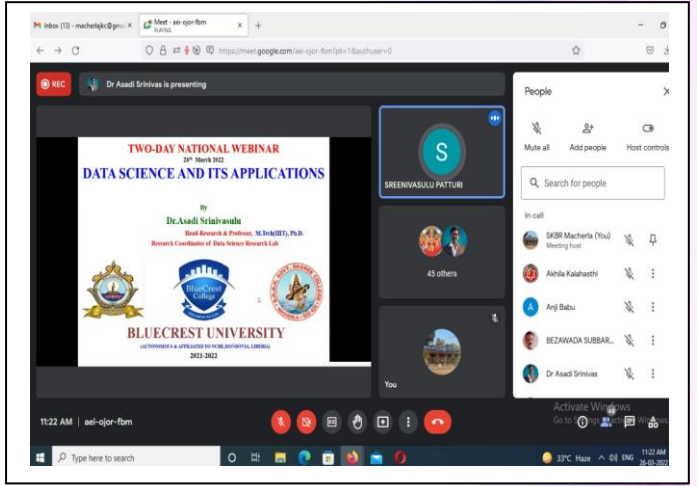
Inbox (13) - macherlakc@gma ×
Meet - aei-ojor-fbm PLAYING ×
+
https://meet.google.com/aei-ojor-fbm?pli=1&authuser=0

REC
Dr Asadi Srinivas is presenting

TWO-DAY NATIONAL WEBINAR
26th March 2022
DATA SCIENCE AND ITS APPLICATIONS
By
Dr.Asadi Srinivasulu
Head-Research & Professor, M.Tech(IIIT), Ph.D.
Research Coordinator of Data Science Research Lab
BlueCrest College
BLUECREST UNIVERSITY
(AUTONOMOUS & AFFILIATED TO NCHE, MONROVIA, LIBERIA)
2021-2022

S
SREENIVASULU PATTURI
45 others
You

People
Mute all
Add people
Host controls
Search for people
In call
SKBR Macherla (You)
Meeting host
Akhila Kalahasthi
A
Anji Babu
BEZAWADA SUBBAR...
Dr Asadi Srinivas

Activate Windows
Go to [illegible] to activate Windows.

11:22 AM | aei-ojor-fbm

Type here to search
33°C Haze
ENG
11:22 AM
26-03-2022